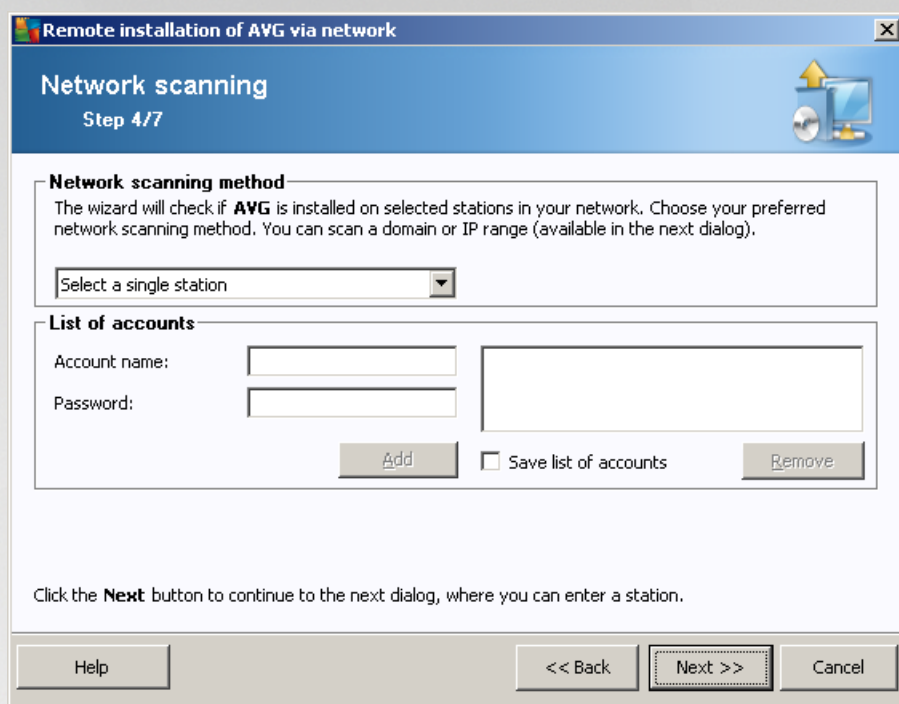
Remote installation of AVG via network

Network scanning
Step 4/7

Network scanning method
The wizard will check if AVG is installed on selected stations in your network. Choose your preferred network scanning method. You can scan a domain or IP range (available in the next dialog).

Select a single station

List of accounts
Account name:
Password:
Add
Save list of accounts
Remove

Click the Next button to continue to the next dialog, where you can enter a station.

Help
<< Back
Next >>
Cancel